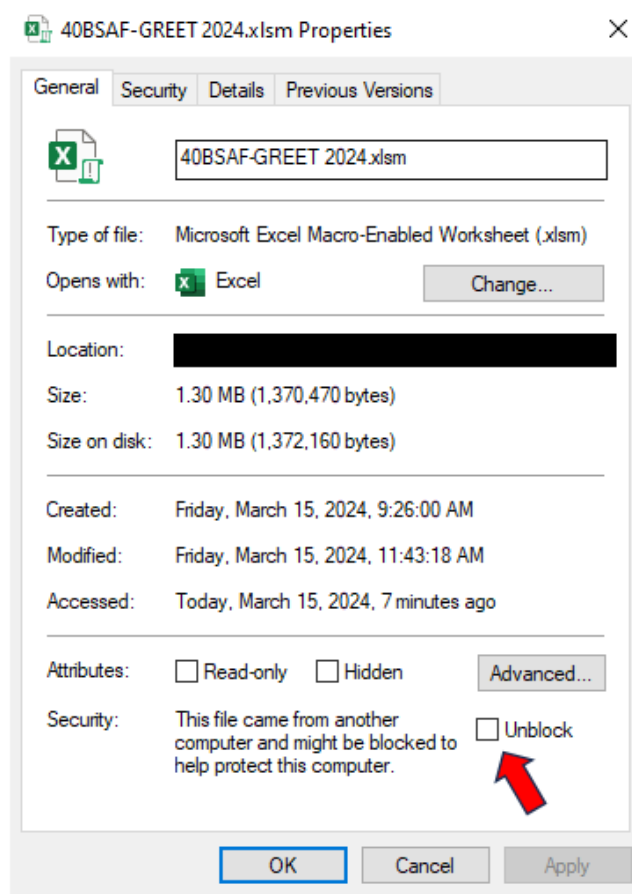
40BSAF-GREET 2024.xlsm Properties

General | Security | Details | Previous Versions

40BSAF-GREET 2024.xlsm

Type of file: Microsoft Excel Macro-Enabled Worksheet (.xlsm)

Opens with: Excel Change...

Location: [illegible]

Size: 1.30 MB (1,370,470 bytes)

Size on disk: 1.30 MB (1,372,160 bytes)

Created: Friday, March 15, 2024, 9:26:00 AM

Modified: Friday, March 15, 2024, 11:43:18 AM

Accessed: Today, March 15, 2024, 7 minutes ago

Attributes: Read-only Hidden Advanced...

Security: This file came from another computer and might be blocked to help protect this computer. Unblock

OK Cancel Apply